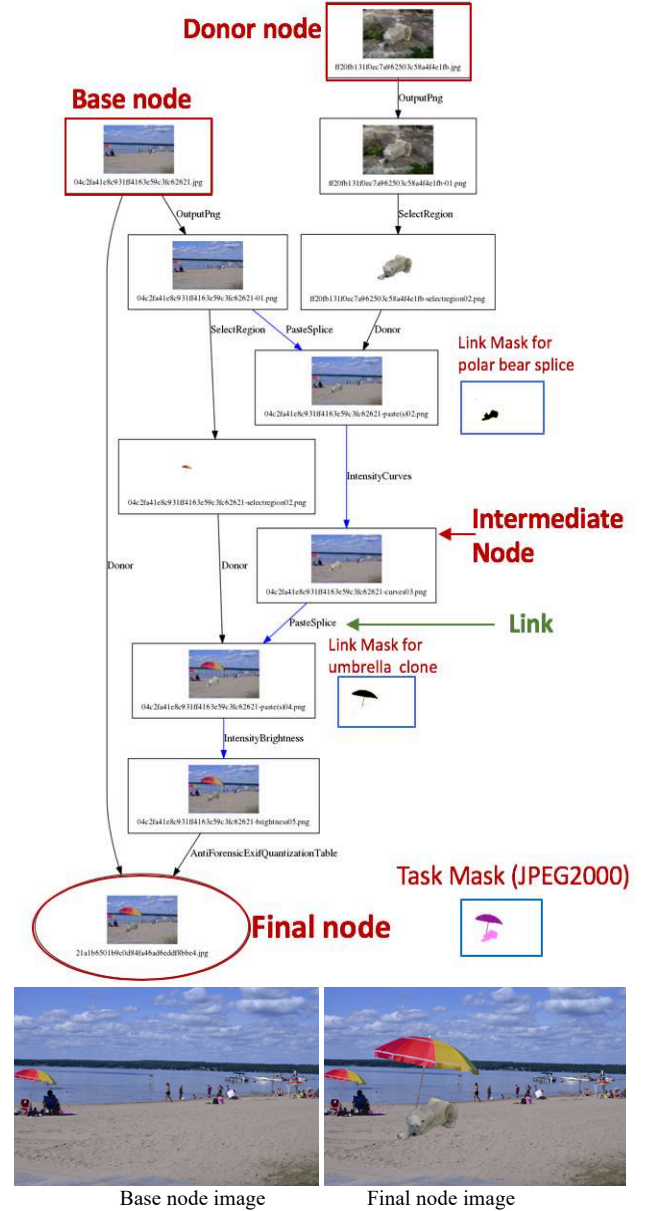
Donor node

ff20fb131f0ec7a962503c58a4f4e1fb.jpg

OutputPng

ff20fb131f0ec7a962503c58a4f4e1fb-01.png

SelectRegion

ff20fb131f0ec7a962503c58a4f4e1fb-selectregion02.png

Base node

04c2fa41e8c931ff4163e59c3fc62621.jpg

OutputPng

04c2fa41e8c931ff4163e59c3fc62621-01.png

SelectRegion

PasteSplice

Donor

Link Mask for polar bear splice

04c2fa41e8c931ff4163e59c3fc62621-paste(s)02.png

04c2fa41e8c931ff4163e59c3fc62621-selectregion02.png

IntensityCurves

Intermediate Node

Donor

Donor

04c2fa41e8c931ff4163e59c3fc62621-curves03.png

PasteSplice

Link

Link Mask for umbrella clone

04c2fa41e8c931ff4163e59c3fc62621-paste(s)04.png

IntensityBrightness

04c2fa41e8c931ff4163e59c3fc62621-brightness05.png

AntiForensicExifQuantizationTable

Task Mask (JPEG2000)

21a1b6501b9c0d84fa46ad8eddf8bbe4.jpg

Final node

Base node image

Final node image